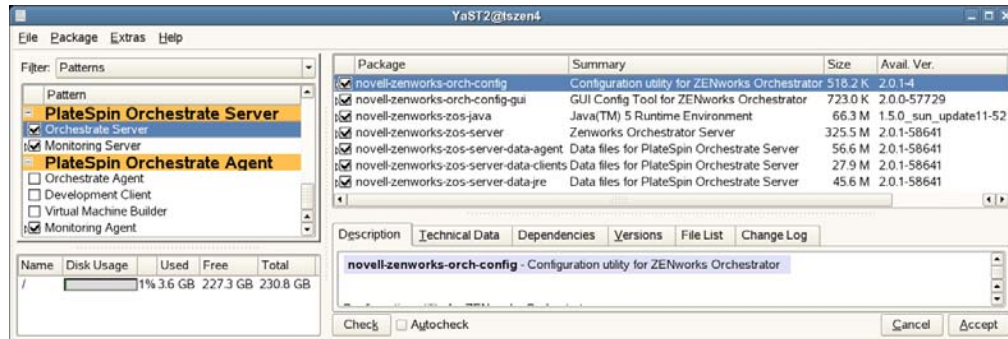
YaST2@tszen4

File Package Extras Help

Filter: Patterns

Pattern

PlateSpin Orchestrate Server

Orchestrate Server

Monitoring Server

PlateSpin Orchestrate Agent

Orchestrate Agent

Development Client

Virtual Machine Builder

Monitoring Agent

| Name | Disk Usage | Used | Free | Total |
|---|---|---|---|---|
| / | | 1% 3.6 GB | 227.3 GB | 230.8 GB |

| Package | Summary | Size | Avail. Ver. |
|---|---|---|---|
| novell-zenworks-orch-config | Configuration utility for ZENworks Orchestrator | 518.2 K | 2.0.1-4 |
| novell-zenworks-orch-config-gui | GUI Config Tool for ZENworks Orchestrator | 723.0 K | 2.0.0-57729 |
| novell-zenworks-zos-java | Java(TM) 5 Runtime Environment | 66.3 M | 1.5.0_sun_update11-52 |
| novell-zenworks-zos-server | Zenworks Orchestrator Server | 325.5 M | 2.0.1-58641 |
| novell-zenworks-zos-server-data-agent | Data files for PlateSpin Orchestrate Server | 56.6 M | 2.0.1-58641 |
| novell-zenworks-zos-server-data-clients | Data files for PlateSpin Orchestrate Server | 27.9 M | 2.0.1-58641 |
| novell-zenworks-zos-server-data-jre | Data files for PlateSpin Orchestrate Server | 45.6 M | 2.0.1-58641 |

Description Technical Data Dependencies Versions File List Change Log

novell-zenworks-orch-config - Configuration utility for ZENworks Orchestrator

Check Autocheck

Cancel Accept